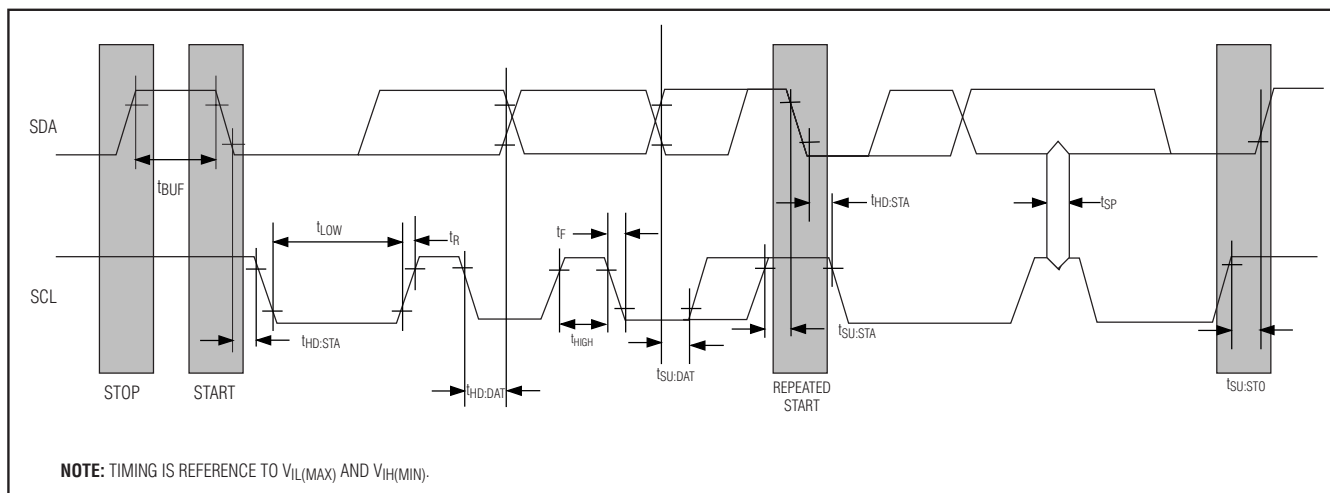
SDA

$t_{BUF}$

$t_{LOW}$

$t_R$

$t_F$

$t_{HD:STA}$

$t_{SP}$

SCL

$t_{HD:STA}$

$t_{HIGH}$

$t_{SU:DAT}$

$t_{SU:STA}$

$t_{HD:DAT}$

STOP

START

REPEATED START

$t_{SU:STO}$

**NOTE:** TIMING IS REFERENCE TO $V_{IL(MAX)}$ AND $V_{IH(MIN)}$.